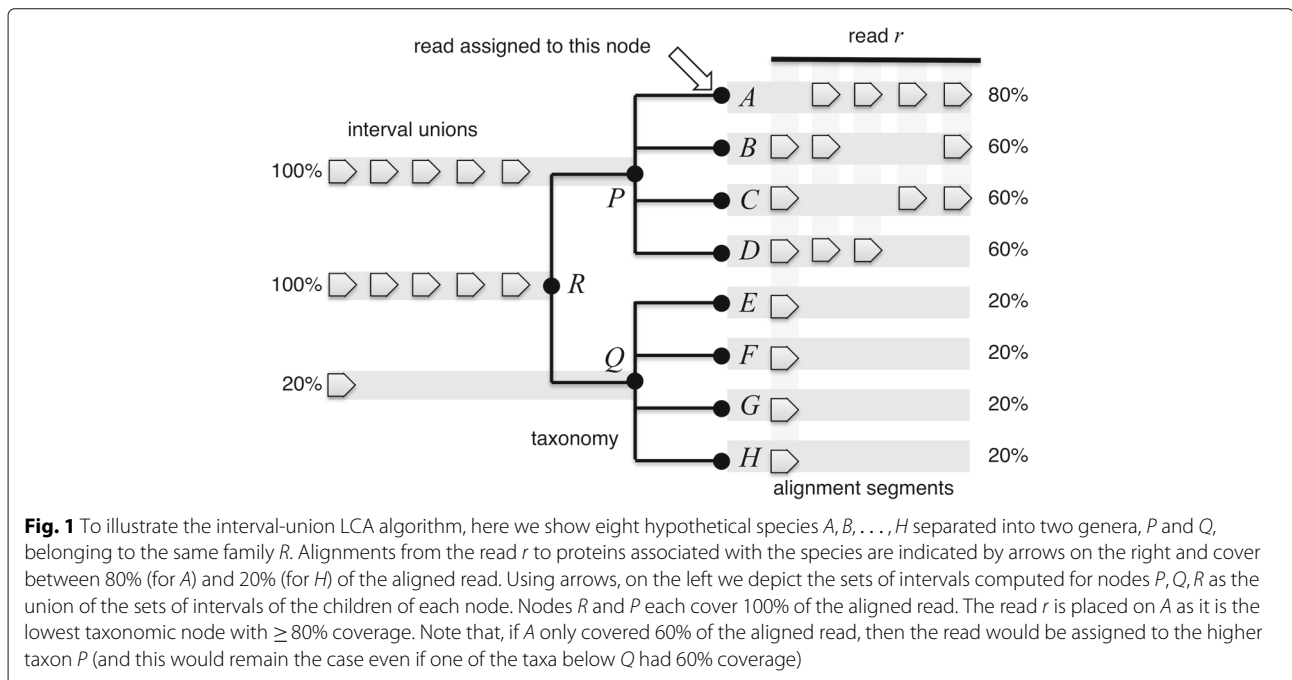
read assigned to this node

read $r$

$A$ 80%

interval unions

$B$ 60%

100%

$P$

$C$ 60%

$D$ 60%

100% $R$

$E$ 20%

$Q$

$F$ 20%

20%

$G$ 20%

taxonomy

$H$ 20%

alignment segments

**Fig. 1** To illustrate the interval-union LCA algorithm, here we show eight hypothetical species $A, B, \ldots, H$ separated into two genera, $P$ and $Q$, belonging to the same family $R$. Alignments from the read $r$ to proteins associated with the species are indicated by arrows on the right and cover between 80% (for $A$) and 20% (for $H$) of the aligned read. Using arrows, on the left we depict the sets of intervals computed for nodes $P, Q, R$ as the union of the sets of intervals of the children of each node. Nodes $R$ and $P$ each cover 100% of the aligned read. The read $r$ is placed on $A$ as it is the lowest taxonomic node with $\geq 80\%$ coverage. Note that, if $A$ only covered 60% of the aligned read, then the read would be assigned to the higher taxon $P$ (and this would remain the case even if one of the taxa below $Q$ had 60% coverage)